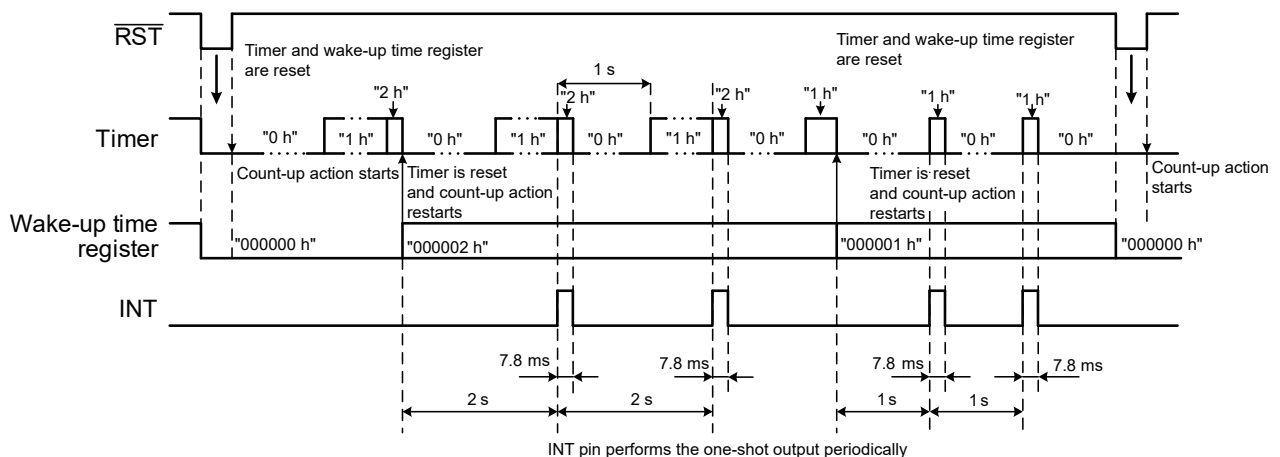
$\overline{RST}$

Timer and wake-up time register are reset

Timer and wake-up time register are reset

1 s

"2 h"

"2 h"

"2 h"

"1 h"

"1 h"

"1 h"

Timer

"0 h"

"1 h"

"0 h"

"1 h"

"0 h"

"1 h"

"0 h"

"0 h"

"0 h"

"0 h"

Count-up action starts

Timer is reset and count-up action restarts

Timer is reset and count-up action restarts

Count-up action starts

Wake-up time register

"000000 h"

"000002 h"

"000001 h"

"000000 h"

INT

7.8 ms

7.8 ms

7.8 ms

7.8 ms

2 s

2 s

1s

1s

INT pin performs the one-shot output periodically